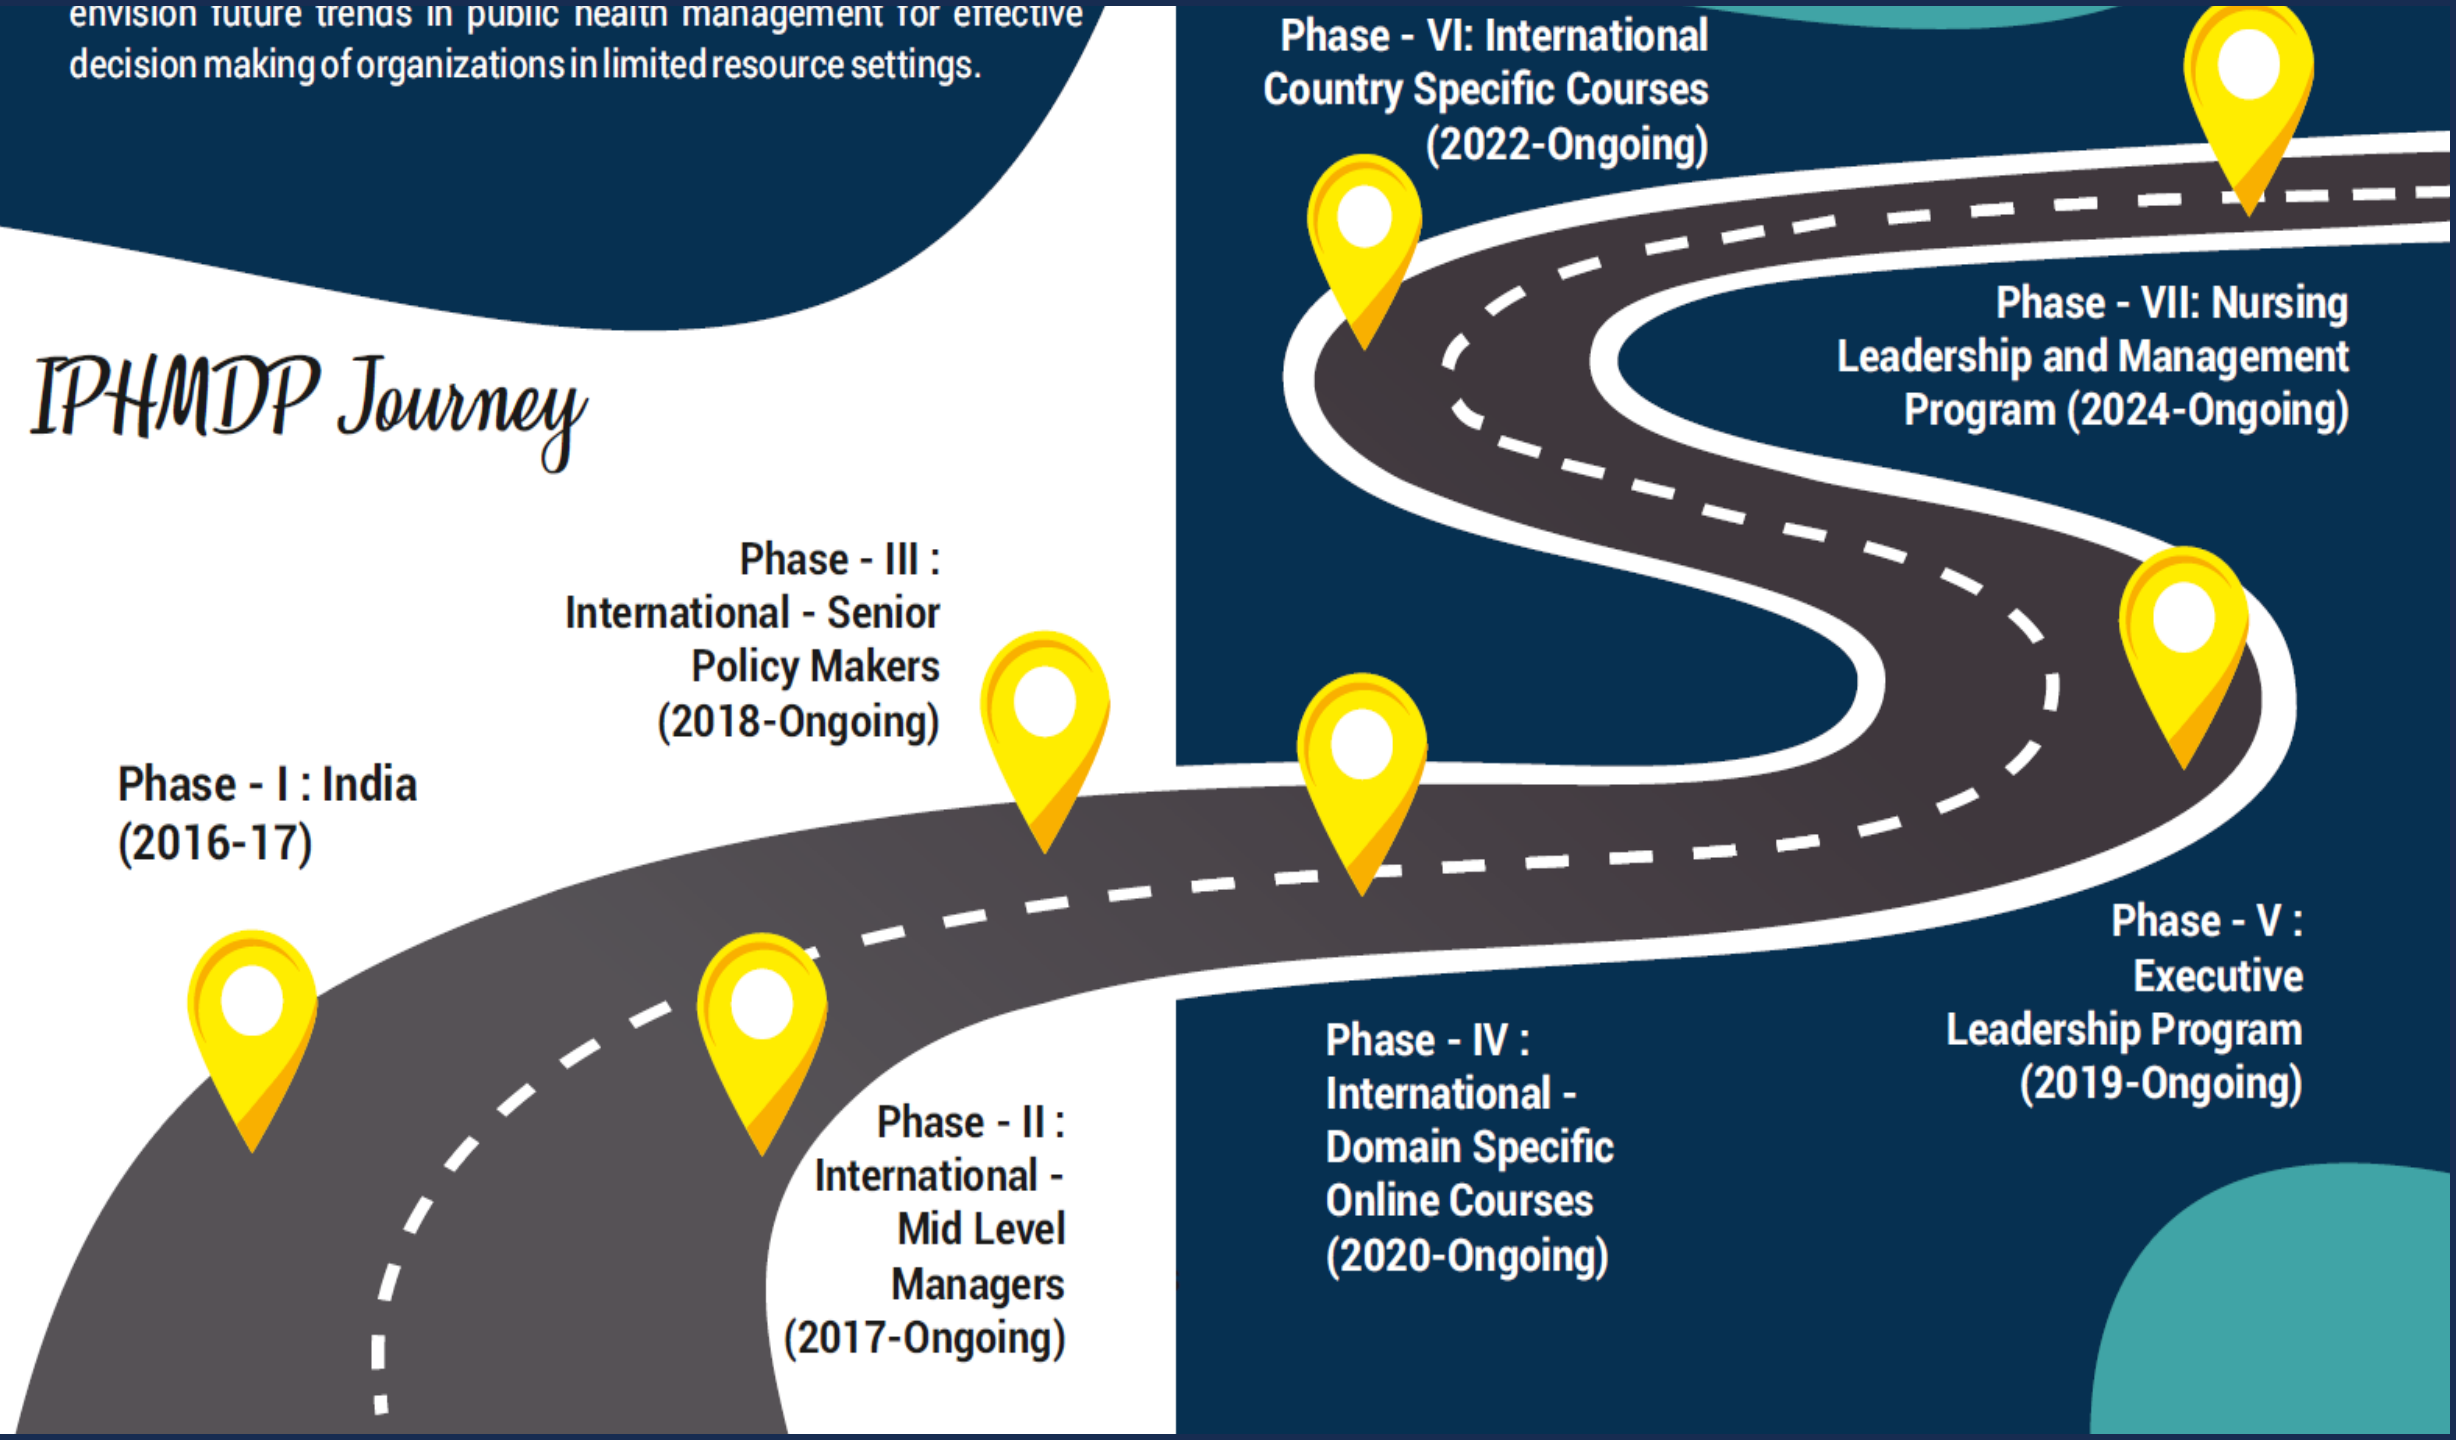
envision future trends in public health management for effective decision making of organizations in limited resource settings.

IPHMDP Journey

Phase - I : India (2016-17)

Phase - II : International - Mid Level Managers (2017-Ongoing)

Phase - III : International - Senior Policy Makers (2018-Ongoing)

Phase - IV : International - Domain Specific Online Courses (2020-Ongoing)

Phase - V : Executive Leadership Program (2019-Ongoing)

Phase - VI: International Country Specific Courses (2022-Ongoing)

Phase - VII: Nursing Leadership and Management Program (2024-Ongoing)